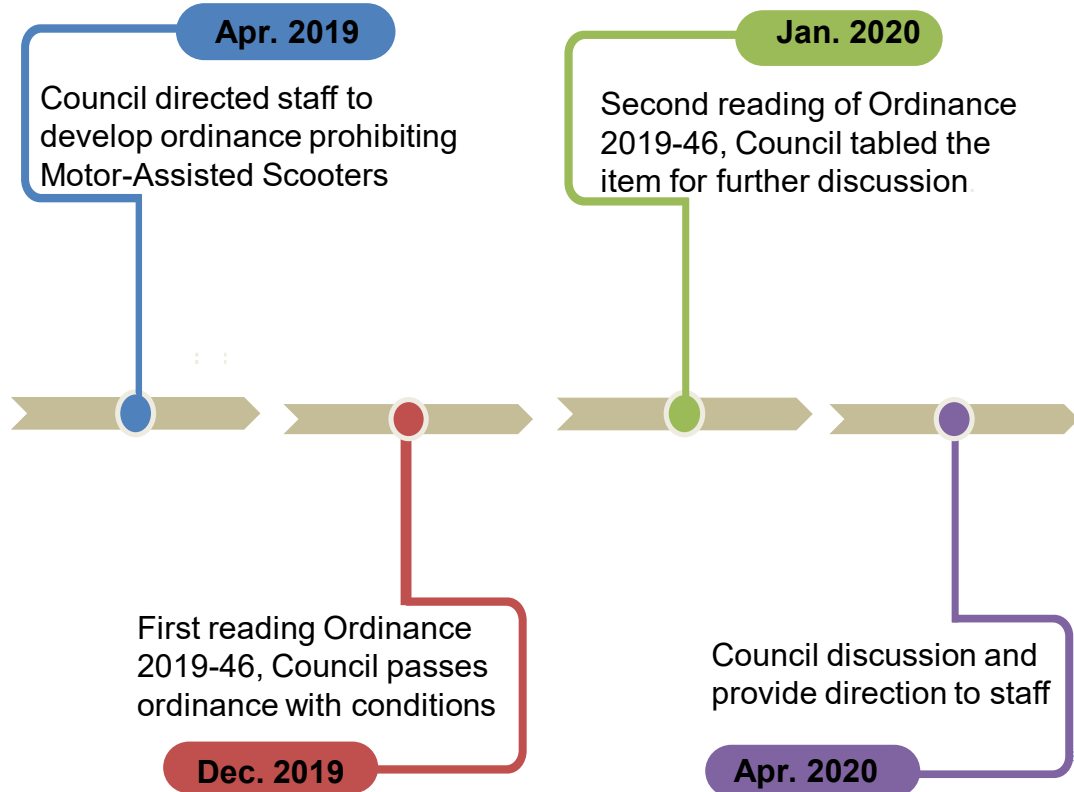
Apr. 2019

Council directed staff to develop ordinance prohibiting Motor-Assisted Scooters

Jan. 2020

Second reading of Ordinance 2019-46, Council tabled the item for further discussion.

First reading Ordinance 2019-46, Council passes ordinance with conditions

Dec. 2019

Council discussion and provide direction to staff

Apr. 2020